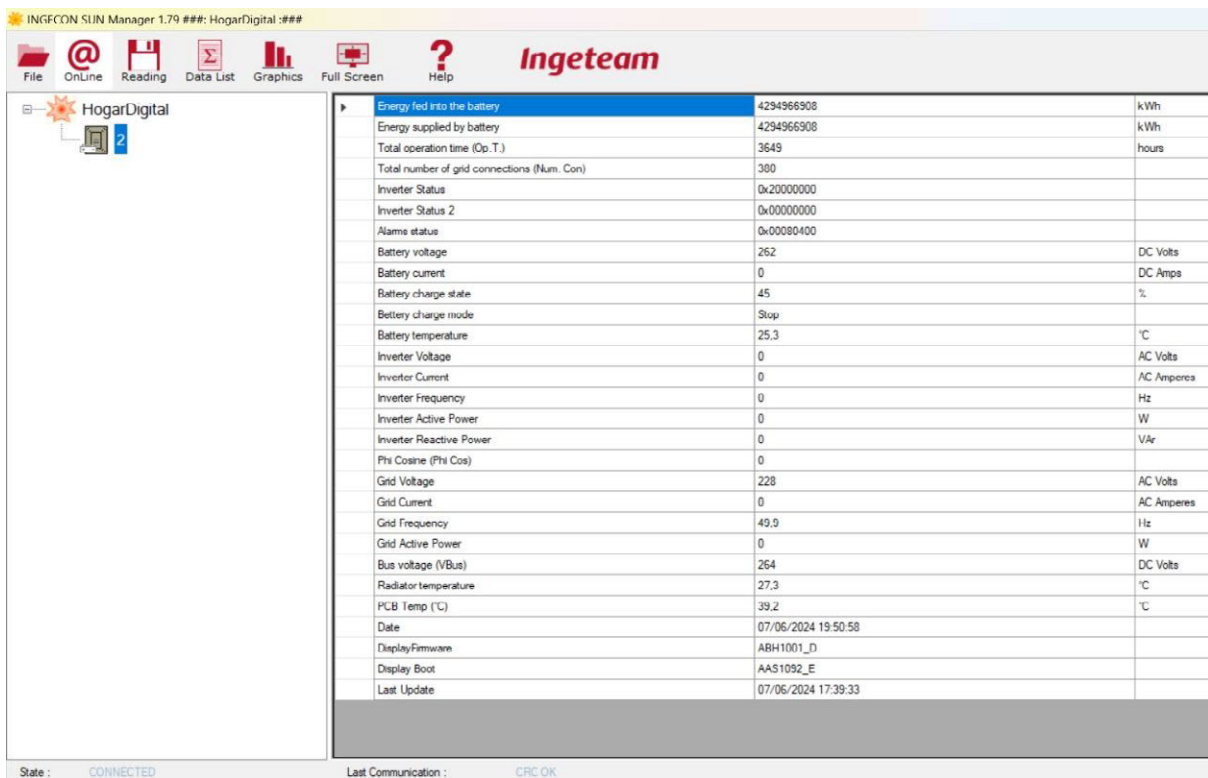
INGECON SUN Manager 1.79 ###: HogarDigital :###

File OnLine Reading Data List Graphics Full Screen Help

Ingeteam

HogarDigital
2

| Energy fed into the battery | 4294966908 | kWh |
|---|---|---|
| Energy supplied by battery | 4294966908 | kWh |
| Total operation time (Op.T.) | 3649 | hours |
| Total number of grid connections (Num. Con) | 380 | |
| Inverter Status | 0x20000000 | |
| Inverter Status 2 | 0x00000000 | |
| Alarms status | 0x00080400 | |
| Battery voltage | 262 | DC Volts |
| Battery current | 0 | DC Amps |
| Battery charge state | 45 | % |
| Battery charge mode | Stop | |
| Battery temperature | 25,3 | °C |
| Inverter Voltage | 0 | AC Volts |
| Inverter Current | 0 | AC Amperes |
| Inverter Frequency | 0 | Hz |
| Inverter Active Power | 0 | W |
| Inverter Reactive Power | 0 | VAr |
| Phi Cosine (Phi Cos) | 0 | |
| Grid Voltage | 228 | AC Volts |
| Grid Current | 0 | AC Amperes |
| Grid Frequency | 49,9 | Hz |
| Grid Active Power | 0 | W |
| Bus voltage (VBus) | 264 | DC Volts |
| Radiator temperature | 27,3 | °C |
| PCB Temp (°C) | 39,2 | °C |
| Date | 07/06/2024 19:50:58 | |
| DisplayFirmware | ABH1001_D | |
| Display Boot | AAS1092_E | |
| Last Update | 07/06/2024 17:39:33 | |

State : CONNECTED
Last Communication : CRC OK